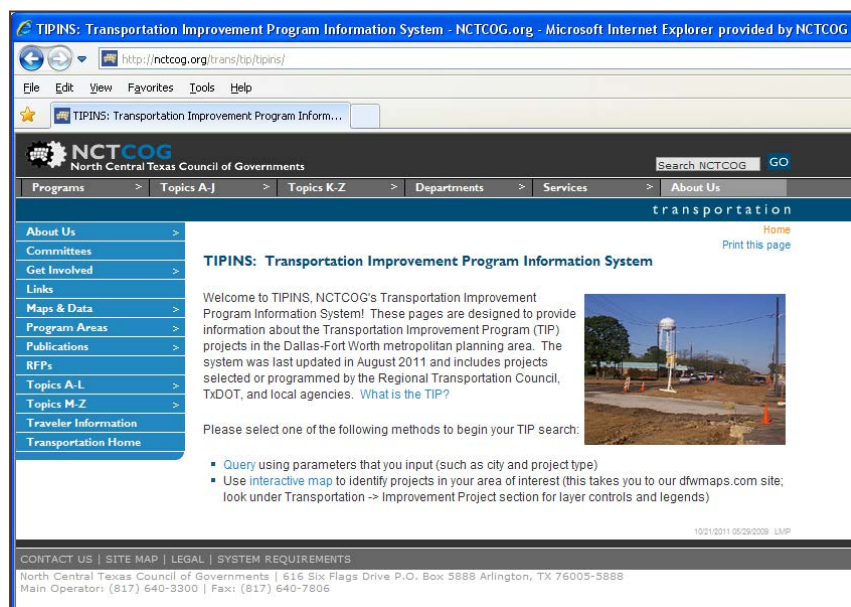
TIPINS: Transportation Improvement Program Information System - NCTCOG.org - Microsoft Internet Explorer provided by NCTCOG

http://nctcog.org/trans/tip/tipins/

File Edit View Favorites Tools Help

TIPINS: Transportation Improvement Program Inform...

NCTCOG
North Central Texas Council of Governments

Search NCTCOG GO

Programs > Topics A-J > Topics K-Z > Departments > Services > About Us

transportation

About Us >
Committees
Get Involved >
Links
Maps & Data >
Program Areas >
Publications >
RFPs
Topics A-L >
Topics M-Z >
Traveler Information
Transportation Home

Home
Print this page

TIPINS: Transportation Improvement Program Information System

Welcome to TIPINS, NCTCOG's Transportation Improvement Program Information System! These pages are designed to provide information about the Transportation Improvement Program (TIP) projects in the Dallas-Fort Worth metropolitan planning area. The system was last updated in August 2011 and includes projects selected or programmed by the Regional Transportation Council, TxDOT, and local agencies. What is the TIP?

Please select one of the following methods to begin your TIP search:

- Query using parameters that you input (such as city and project type)
- Use interactive map to identify projects in your area of interest (this takes you to our dfwmaps.com site; look under Transportation -> Improvement Project section for layer controls and legends)

10/21/2011 05/29/2009 LMP

CONTACT US | SITE MAP | LEGAL | SYSTEM REQUIREMENTS
North Central Texas Council of Governments | 616 Six Flags Drive P.O. Box 5888 Arlington, TX 76005-5888
Main Operator: (817) 640-3300 | Fax: (817) 640-7806